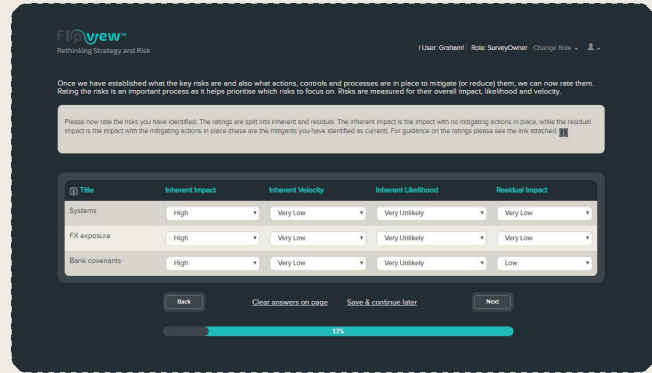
Flipvew™
Rethinking Strategy and Risk

| User: Graham! | Role: SurveyOwner | Change Role

Once we have established what the key risks are and also what actions, controls and processes are in place to mitigate (or reduce) them, we can now rate them. Rating the risks is an important process as it helps prioritise which risks to focus on. Risks are measured for their overall impact, likelihood and velocity.

Please now rate the risks you have identified. The ratings are split into inherent and residual. The inherent impact is the impact with no mitigating actions in place, while the residual impact is the impact with the mitigating actions in place (these are the mitigants you have identified as current). For guidance on the ratings please see the link attached.

| Title | Inherent Impact | Inherent Velocity | Inherent Likelihood | Residual Impact |
|---|---|---|---|---|
| Systems | High | Very Low | Very Unlikely | Very Low |
| FX exposure | High | Very Low | Very Unlikely | Very Low |
| Bank covenants | High | Very Low | Very Unlikely | Low |

Back    Clear answers on page    Save & continue later    Next

13%